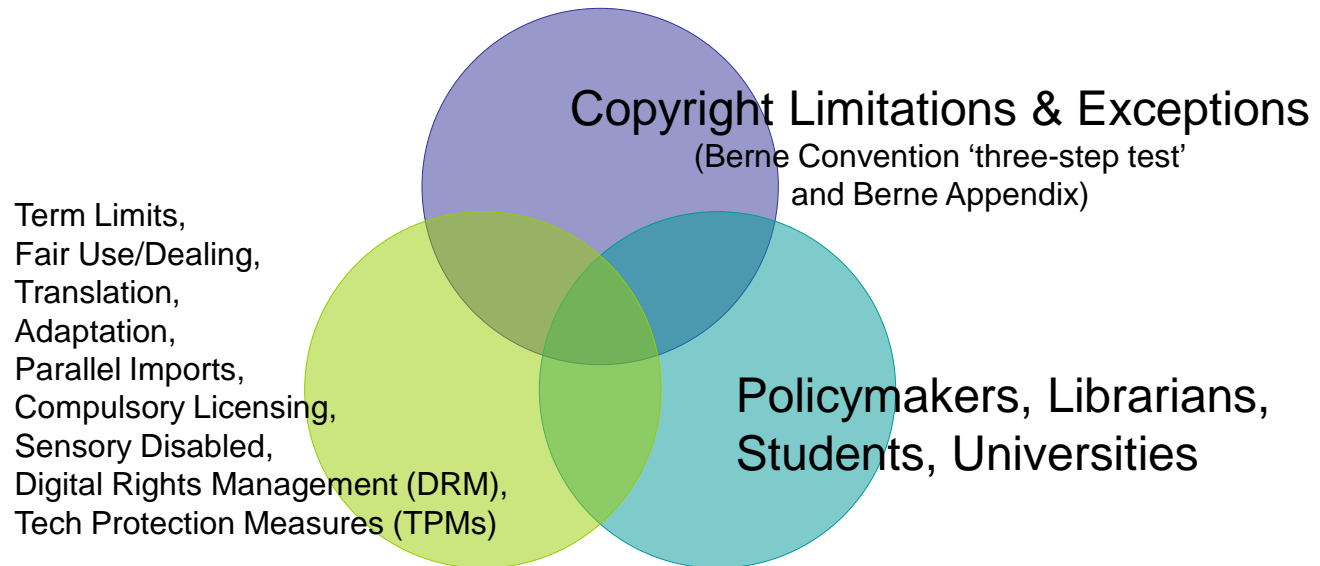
Copyright Limitations & Exceptions
(Berne Convention ‘three-step test’ and Berne Appendix)

Term Limits,
Fair Use/Dealing,
Translation,
Adaptation,
Parallel Imports,
Compulsory Licensing,
Sensory Disabled,
Digital Rights Management (DRM),
Tech Protection Measures (TPMs)

Policymakers, Librarians, Students, Universities